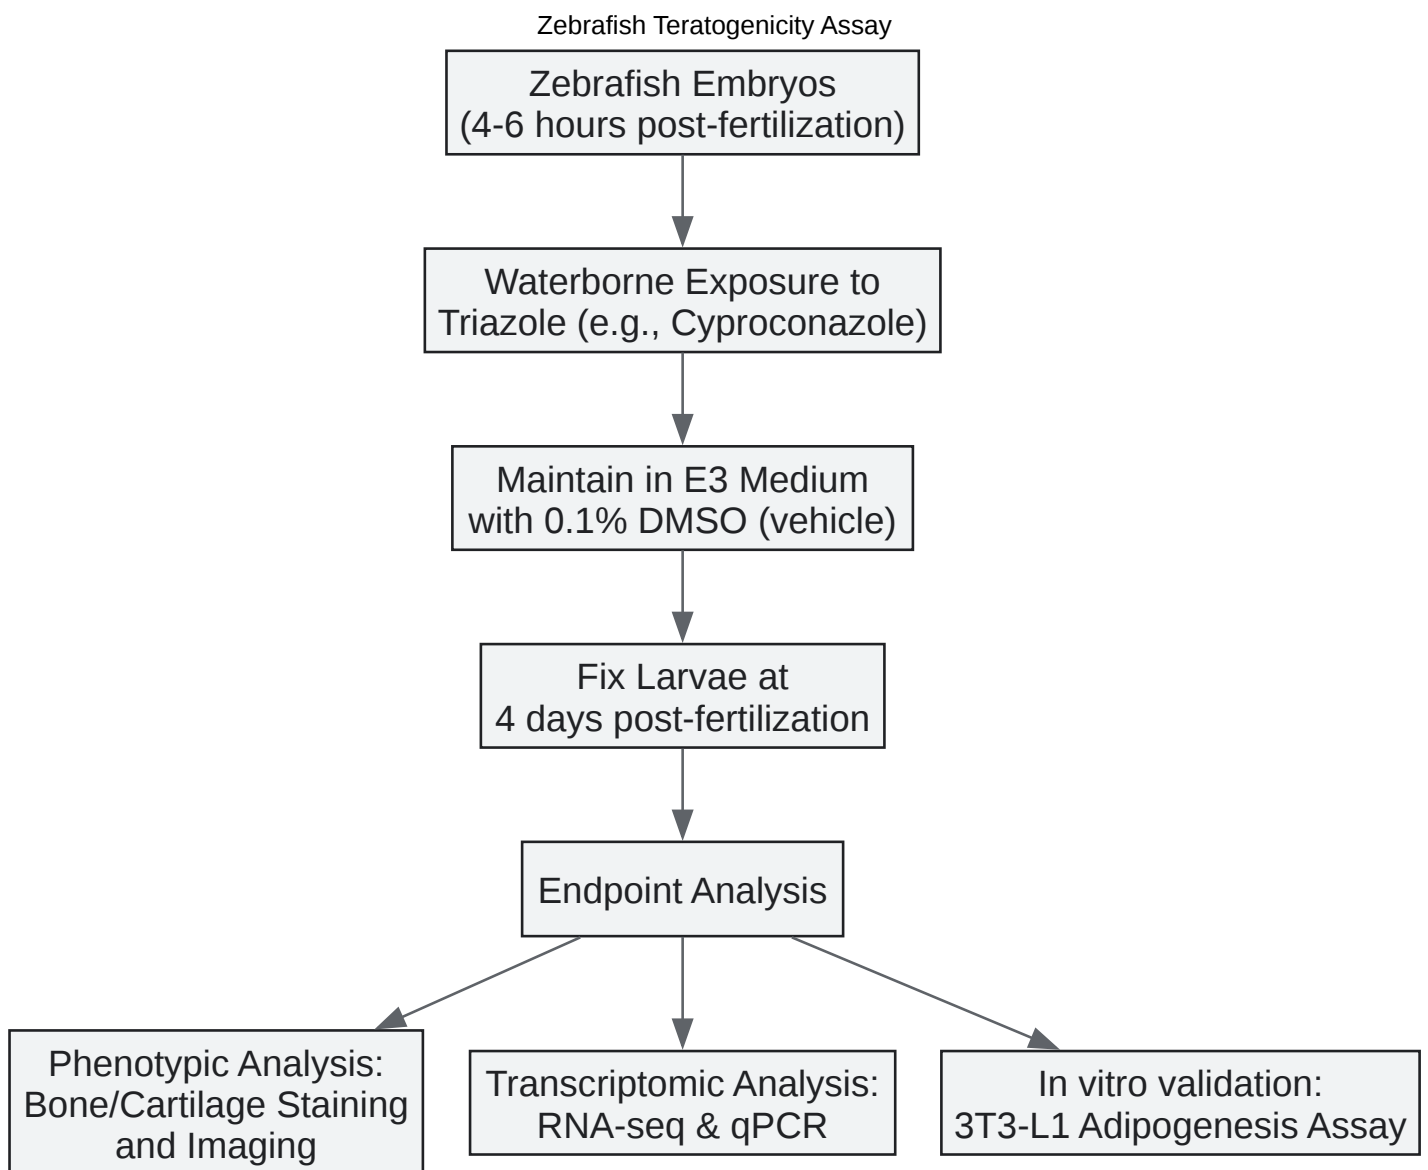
Zebrafish Teratogenicity Assay

Zebrafish Embryos
(4-6 hours post-fertilization)

Waterborne Exposure to
Triazole (e.g., Cyproconazole)

Maintain in E3 Medium
with 0.1% DMSO (vehicle)

Fix Larvae at
4 days post-fertilization

Endpoint Analysis

Phenotypic Analysis:
Bone/Cartilage Staining
and Imaging

Transcriptomic Analysis:
RNA-seq & qPCR

In vitro validation:
3T3-L1 Adipogenesis Assay